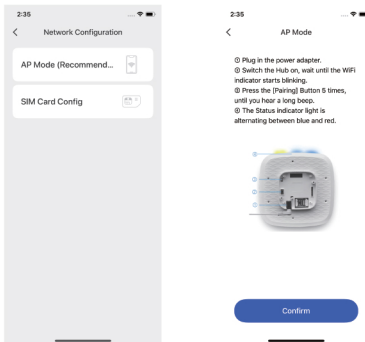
2:35

<

Network Configuration

AP Mode (Recommend...

SIM Card Config

2:35

<

AP Mode

① Plug in the power adapter.
② Switch the Hub on, wait until the WiFi indicator starts blinking.
③ Press the [Pairing] Button 5 times, until you hear a long beep.
④ The Status indicator light is alternating between blue and red.

Confirm